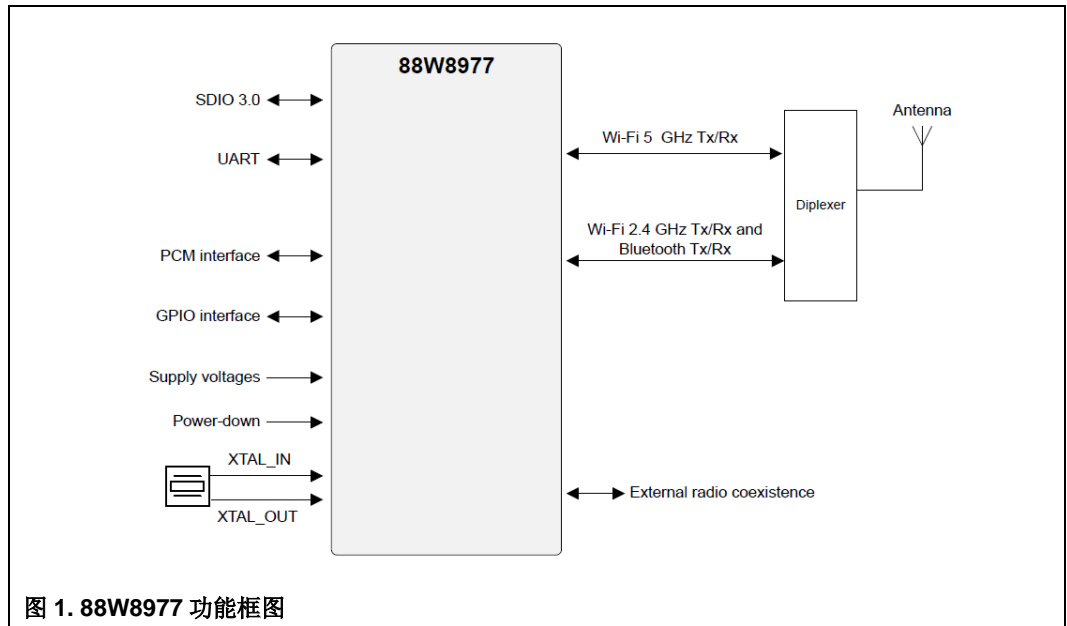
88W8977

SDIO 3.0

UART

PCM interface

GPIO interface

Supply voltages

Power-down

XTAL_IN

XTAL_OUT

Wi-Fi 5 GHz Tx/Rx

Wi-Fi 2.4 GHz Tx/Rx and Bluetooth Tx/Rx

Diplexer

Antenna

External radio coexistence

图 1. 88W8977 功能框图